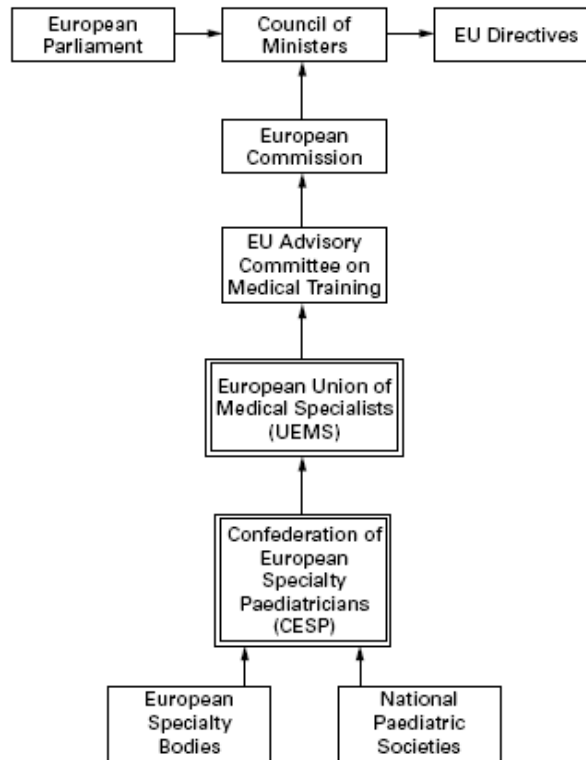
European Parliament

Council of Ministers

EU Directives

European Commission

EU Advisory Committee on Medical Training

European Union of Medical Specialists (UEMS)

Confederation of European Specialty Paediatricians (CESP)

European Specialty Bodies

National Paediatric Societies